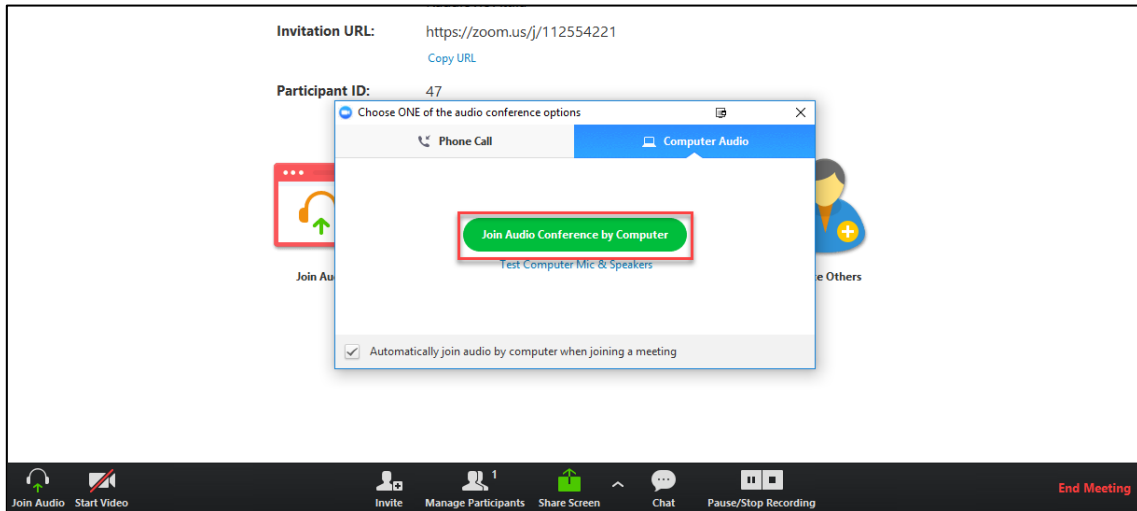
Invitation URL: https://zoom.us/j/112554221

Copy URL

Participant ID: 47

Choose ONE of the audio conference options

Phone Call

Computer Audio

Join Audio Conference by Computer

Test Computer Mic & Speakers

Join Au

e Others

Automatically join audio by computer when joining a meeting

Join Audio

Start Video

Invite

1

Manage Participants

Share Screen

Chat

Pause/Stop Recording

End Meeting